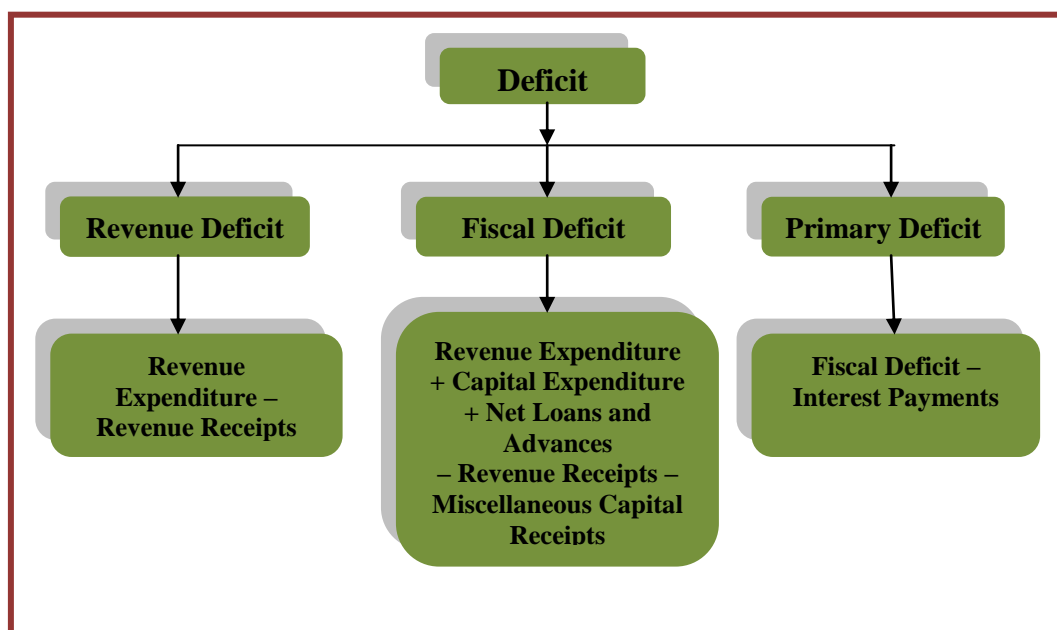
Deficit

Revenue Deficit

Revenue Expenditure – Revenue Receipts

Fiscal Deficit

Revenue Expenditure + Capital Expenditure + Net Loans and Advances – Revenue Receipts – Miscellaneous Capital Receipts

Primary Deficit

Fiscal Deficit – Interest Payments